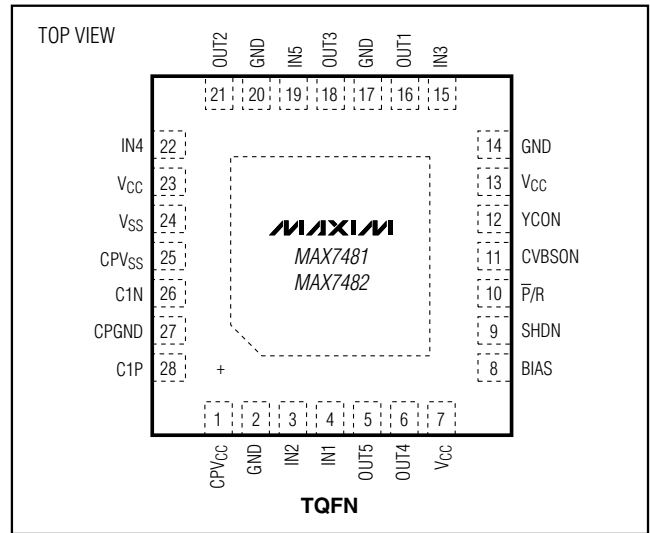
TOP VIEW

OUT2 GND IN5 OUT3 GND OUT1 IN3

21 20 19 18 17 16 15

IN4 22
$V_{CC}$ 23
$V_{SS}$ 24
$CPV_{SS}$ 25
C1N 26
CPGND 27
C1P 28

14 GND
13 $V_{CC}$
12 YCON
11 CVBSON
10 $\overline{P}$/R
9 SHDN
8 BIAS

MAXIM
MAX7481
MAX7482

+

1 2 3 4 5 6 7

$CPV_{CC}$ GND IN2 IN1 OUT5 OUT4 $V_{CC}$

TQFN